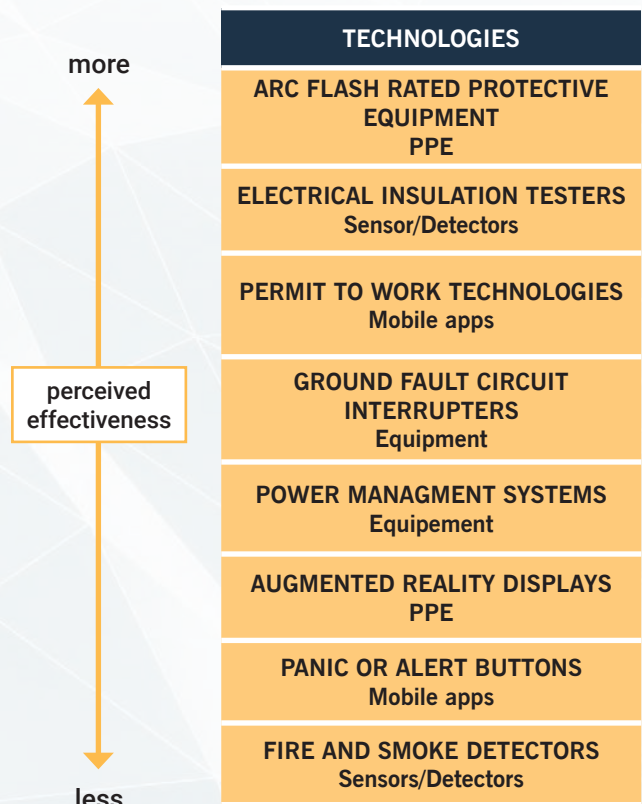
more

perceived effectiveness

less

TECHNOLOGIES

ARC FLASH RATED PROTECTIVE EQUIPMENT
PPE

ELECTRICAL INSULATION TESTERS
Sensor/Detectors

PERMIT TO WORK TECHNOLOGIES
Mobile apps

GROUND FAULT CIRCUIT INTERRUPTERS
Equipment

POWER MANAGMENT SYSTEMS
Equipement

AUGMENTED REALITY DISPLAYS
PPE

PANIC OR ALERT BUTTONS
Mobile apps

FIRE AND SMOKE DETECTORS
Sensors/Detectors